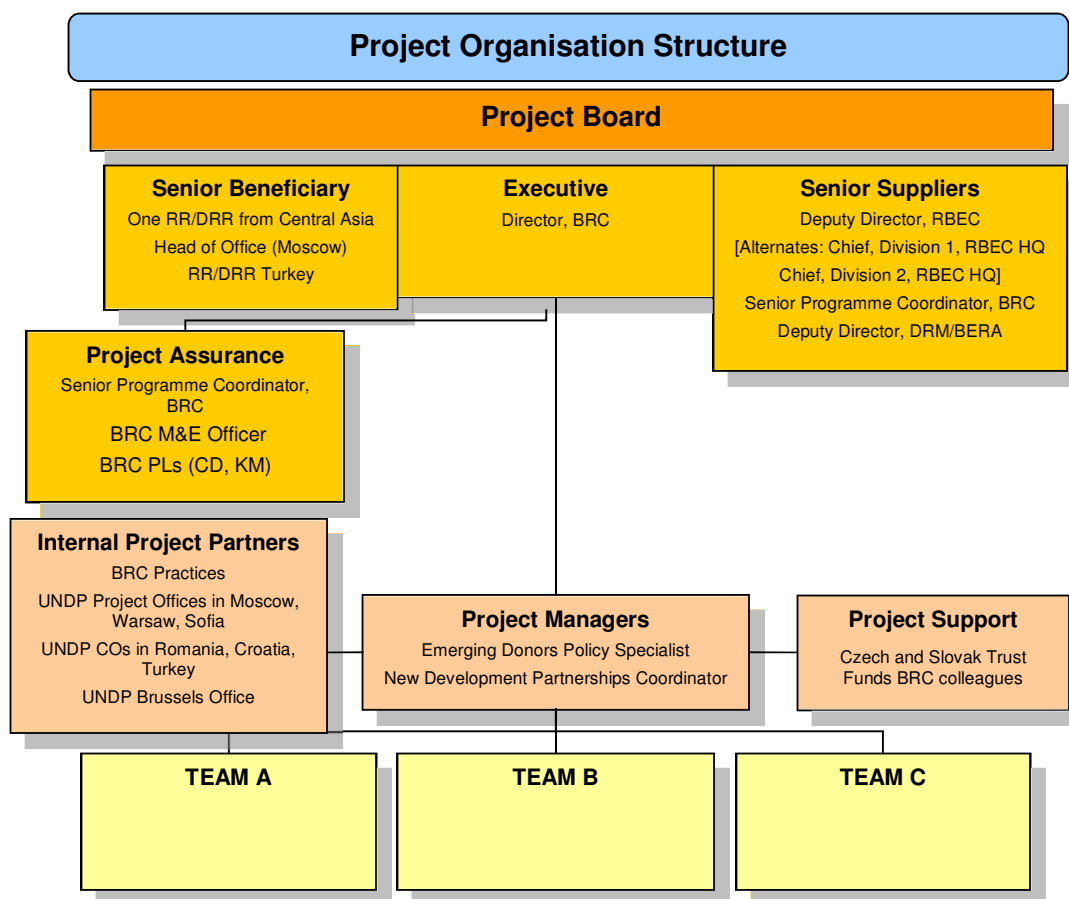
Project Organisation Structure

Project Board

Senior Beneficiary
One RR/DRR from Central Asia
Head of Office (Moscow)
RR/DRR Turkey

Executive
Director, BRC

Senior Suppliers
Deputy Director, RBEC
[Alternates: Chief, Division 1, RBEC HQ
Chief, Division 2, RBEC HQ]
Senior Programme Coordinator, BRC
Deputy Director, DRM/BERA

Project Assurance
Senior Programme Coordinator, BRC
BRC M&E Officer
BRC PLs (CD, KM)

Internal Project Partners
BRC Practices
UNDP Project Offices in Moscow, Warsaw, Sofia
UNDP COs in Romania, Croatia, Turkey
UNDP Brussels Office

Project Managers
Emerging Donors Policy Specialist
New Development Partnerships Coordinator

Project Support
Czech and Slovak Trust Funds BRC colleagues

TEAM A

TEAM B

TEAM C